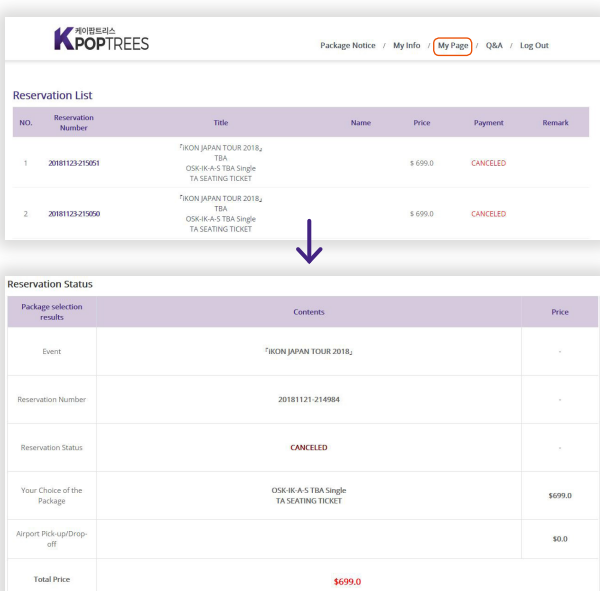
케이팝트리스
KPOPTREES

Package Notice / My Info / My Page / Q&A / Log Out

Reservation List

| NO. | Reservation Number | Title | Name | Price | Payment | Remark |
|---|---|---|---|---|---|---|
| 1 | 20181123-215051 | 『iKON JAPAN TOUR 2018』 TBA OSK-IK-A-S TBA Single TA SEATING TICKET | | $ 699.0 | CANCELED | |
| 2 | 20181123-215050 | 『iKON JAPAN TOUR 2018』 TBA OSK-IK-A-S TBA Single TA SEATING TICKET | | $ 699.0 | CANCELED | |

Reservation Status

| Package selection results | Contents | Price |
|---|---|---|
| Event | 『iKON JAPAN TOUR 2018』 | - |
| Reservation Number | 20181121-214984 | - |
| Reservation Status | CANCELED | - |
| Your Choice of the Package | OSK-IK-A-S TBA Single TA SEATING TICKET | $699.0 |
| Airport Pick-up/Drop-off | | $0.0 |
| Total Price | $699.0 | |